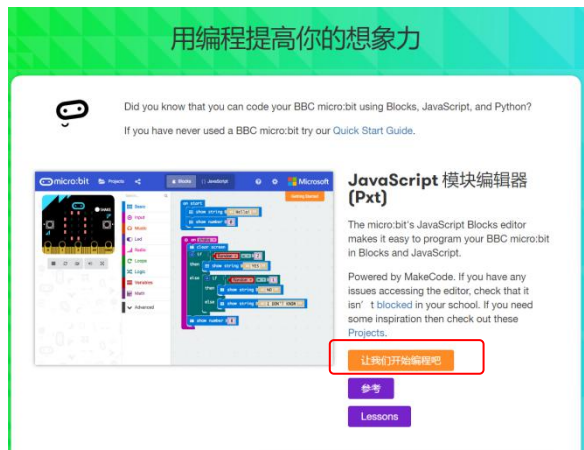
用编程提高你的想象力

Did you know that you can code your BBC micro:bit using Blocks, JavaScript, and Python?

If you have never used a BBC micro:bit try our Quick Start Guide.

micro:bit Projects Blocks JavaScript Microsoft

Basic Input Music Led Radio Loops Logic Variables Math Advanced

on start show string "Hello!" show number 0

on button A pressed clear screen if show string "Hi" else if show string "Hi" else show string "I DON'T KNOW"

show number 0

JavaScript 模块编辑器 (Pxt)

The micro:bit's JavaScript Blocks editor makes it easy to program your BBC micro:bit in Blocks and JavaScript.

Powered by MakeCode. If you have any issues accessing the editor, check that it isn’t blocked in your school. If you need some inspiration then check out these Projects.

让我们开始编程吧

参考

Lessons